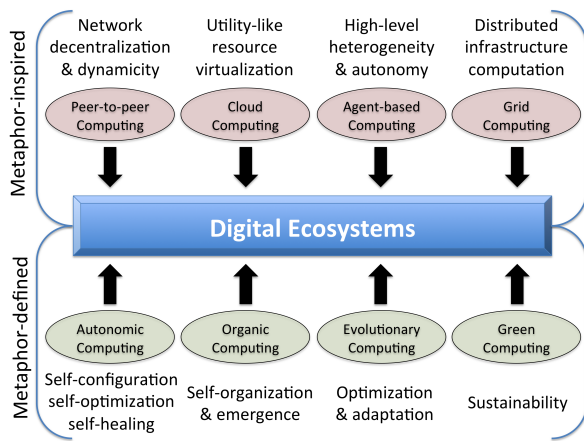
Metaphor-inspired

Network decentralization & dynamicity

Utility-like resource virtualization

High-level heterogeneity & autonomy

Distributed infrastructure computation

Peer-to-peer Computing

Cloud Computing

Agent-based Computing

Grid Computing

Digital Ecosystems

Metaphor-defined

Autonomic Computing

Organic Computing

Evolutionary Computing

Green Computing

Self-configuration self-optimization self-healing

Self-organization & emergence

Optimization & adaptation

Sustainability